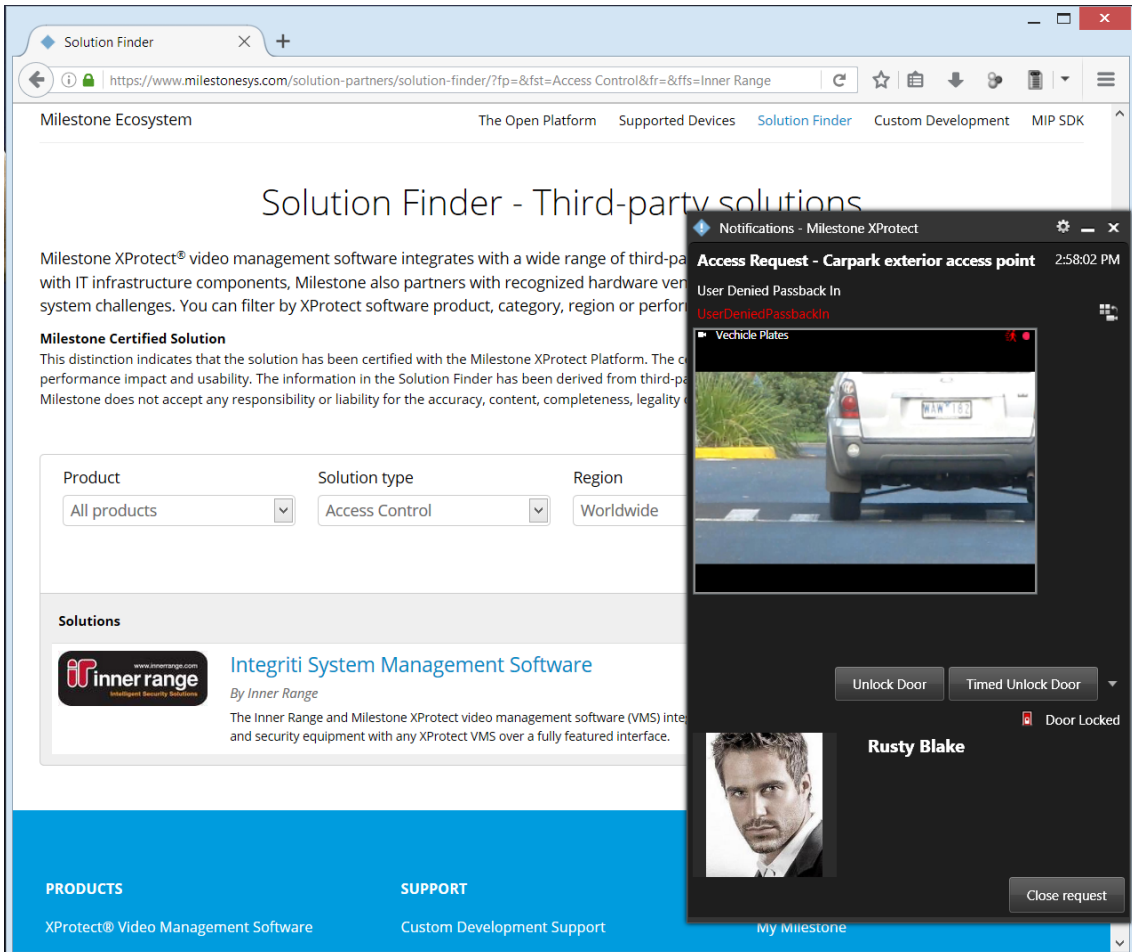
Solution Finder

https://www.milestonesys.com/solution-partners/solution-finder/?fp=&fst=Access Control&fr=&ffs=Inner Range

Milestone Ecosystem

The Open Platform Supported Devices Solution Finder Custom Development MIP SDK

Solution Finder - Third-party solutions

Milestone XProtect® video management software integrates with a wide range of third-pa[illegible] with IT infrastructure components, Milestone also partners with recognized hardware ven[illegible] system challenges. You can filter by XProtect software product, category, region or perfor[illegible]

**Milestone Certified Solution**
This distinction indicates that the solution has been certified with the Milestone XProtect Platform. The c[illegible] performance impact and usability. The information in the Solution Finder has been derived from third-pa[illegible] Milestone does not accept any responsibility or liability for the accuracy, content, completeness, legality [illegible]

Product
All products

Solution type
Access Control

Region
Worldwide

Solutions

www.innerrange.com
inner range
Intelligent Security Solutions

Integriti System Management Software
By Inner Range
The Inner Range and Milestone XProtect video management software (VMS) inte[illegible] and security equipment with any XProtect VMS over a fully featured interface.

PRODUCTS
XProtect® Video Management Software

SUPPORT
Custom Development Support

My Milestone

Notifications - Milestone XProtect

Access Request - Carpark exterior access point
2:58:02 PM
User Denied Passback In
UserDeniedPassbackIn

Vechicle Plates

WAW 162

Unlock Door
Timed Unlock Door

Door Locked

Rusty Blake

Close request